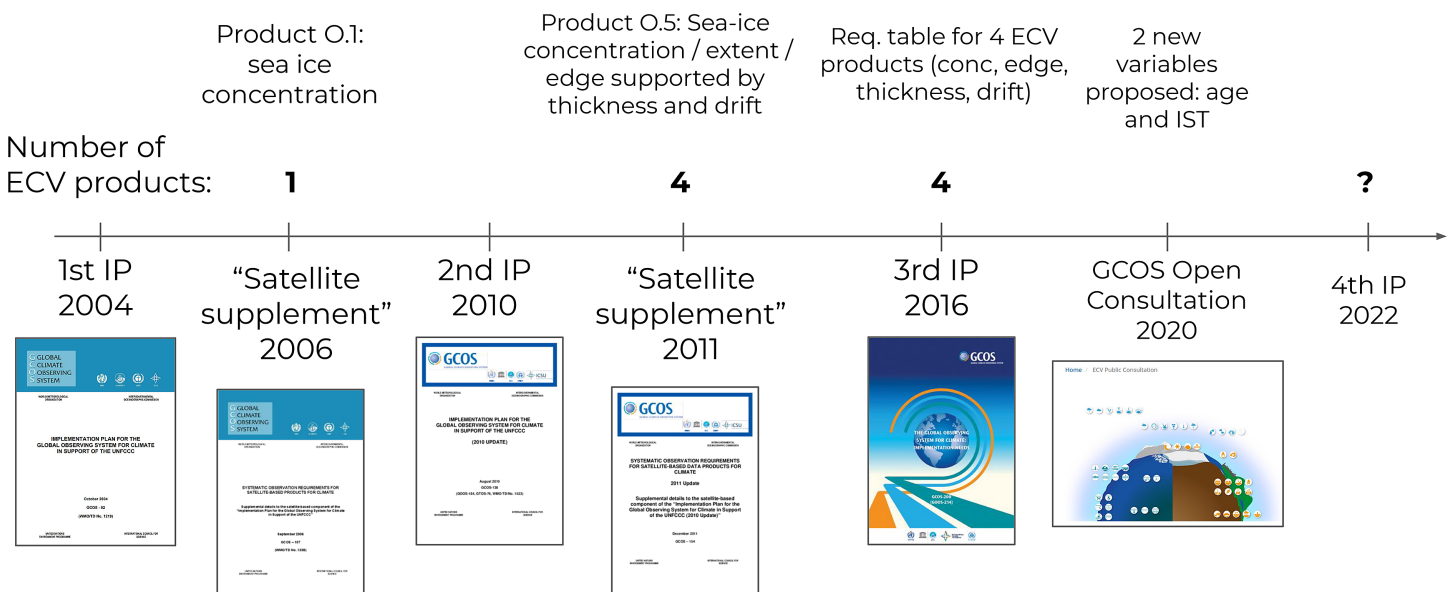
Product O.1: sea ice concentration

Product O.5: Sea-ice concentration / extent / edge supported by thickness and drift

Req. table for 4 ECV products (conc, edge, thickness, drift)

2 new variables proposed: age and IST

Number of ECV products:

**1**

**4**

**4**

**?**

1st IP 2004

"Satellite supplement" 2006

2nd IP 2010

"Satellite supplement" 2011

3rd IP 2016

GCOS Open Consultation 2020

4th IP 2022

GLOBAL CLIMATE OBSERVING SYSTEM

WORLD METEOROLOGICAL ORGANIZATION

INTERGOVERNMENTAL OCEANOGRAPHIC COMMISSION

IMPLEMENTATION PLAN FOR THE GLOBAL OBSERVING SYSTEM FOR CLIMATE IN SUPPORT OF THE UNFCCC

October 2004

GCOS – 92

(WMO/TD No. 1219)

UNITED NATIONS ENVIRONMENT PROGRAMME

INTERNATIONAL COUNCIL FOR SCIENCE

GLOBAL CLIMATE OBSERVING SYSTEM

SYSTEMATIC OBSERVATION REQUIREMENTS FOR SATELLITE-BASED PRODUCTS FOR CLIMATE

Supplemental details to the satellite-based component of the "Implementation Plan for the Global Observing System for Climate in Support of the UNFCCC"

September 2006

GCOS – 107

(WMO/TD No. 1338)

GCOS

IMPLEMENTATION PLAN FOR THE GLOBAL OBSERVING SYSTEM FOR CLIMATE IN SUPPORT OF THE UNFCCC

(2010 UPDATE)

August 2010

GCOS-138

GCOS

SYSTEMATIC OBSERVATION REQUIREMENTS FOR SATELLITE-BASED DATA PRODUCTS FOR CLIMATE

2011 Update

Supplemental details to the satellite-based component of the "Implementation Plan for the Global Observing System for Climate in Support of the UNFCCC (2010 Update)"

December 2011

GCOS – 154

GCOS

THE GLOBAL OBSERVING SYSTEM FOR CLIMATE: IMPLEMENTATION NEEDS

GCOS-200

Home | ECV Public Consultation